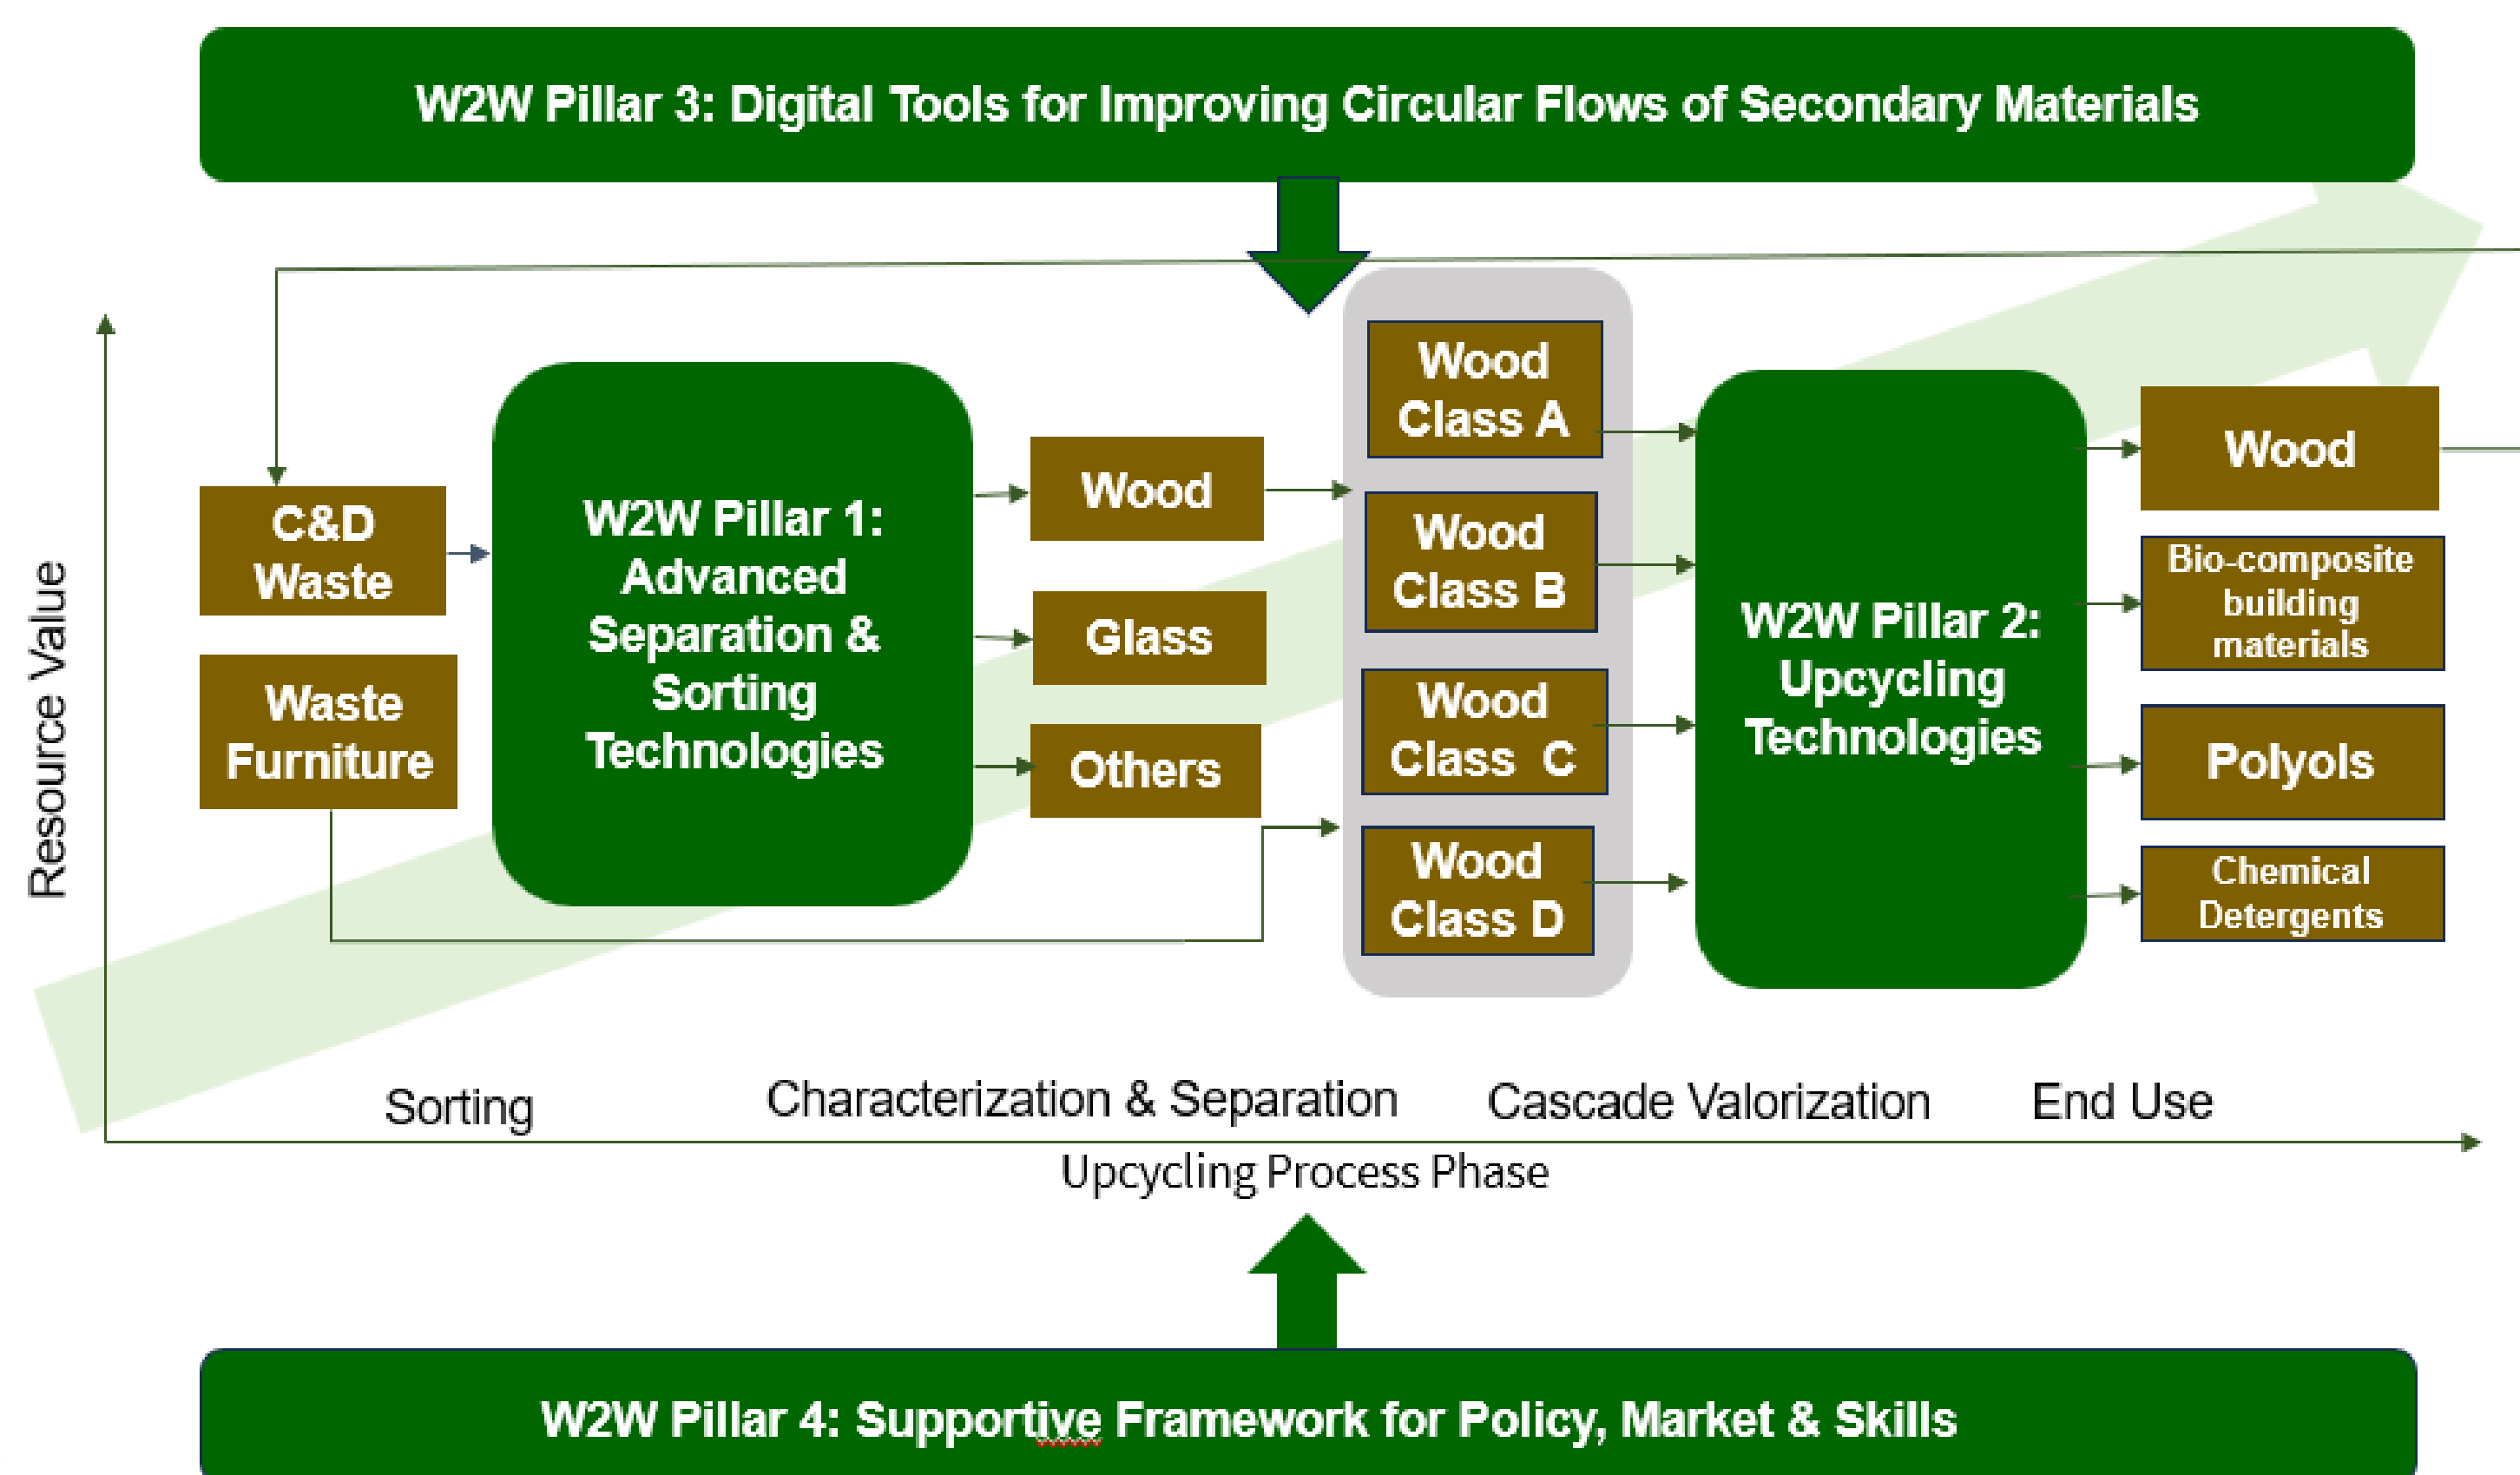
W2W Pillar 3: Digital Tools for Improving Circular Flows of Secondary Materials

Resource Value

C&D Waste

Waste Furniture

W2W Pillar 1: Advanced Separation & Sorting Technologies

Wood

Glass

Others

Wood Class A

Wood Class B

Wood Class C

Wood Class D

W2W Pillar 2: Upcycling Technologies

Wood

Bio-composite building materials

Polyols

Chemical Detergents

Sorting

Characterization & Separation

Cascade Valorization

End Use

Upcycling Process Phase

W2W Pillar 4: Supportive Framework for Policy, Market & Skills